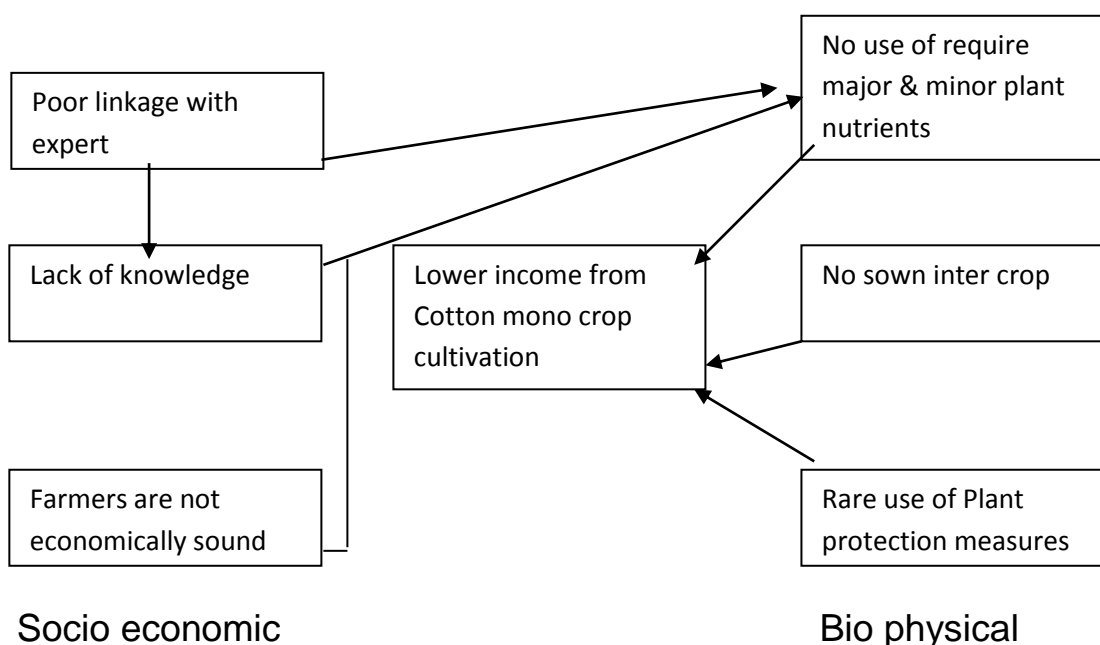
Poor linkage with expert

No use of require major & minor plant nutrients

Lack of knowledge

Lower income from Cotton mono crop cultivation

No sown inter crop

Farmers are not economically sound

Rare use of Plant protection measures

Socio economic

Bio physical